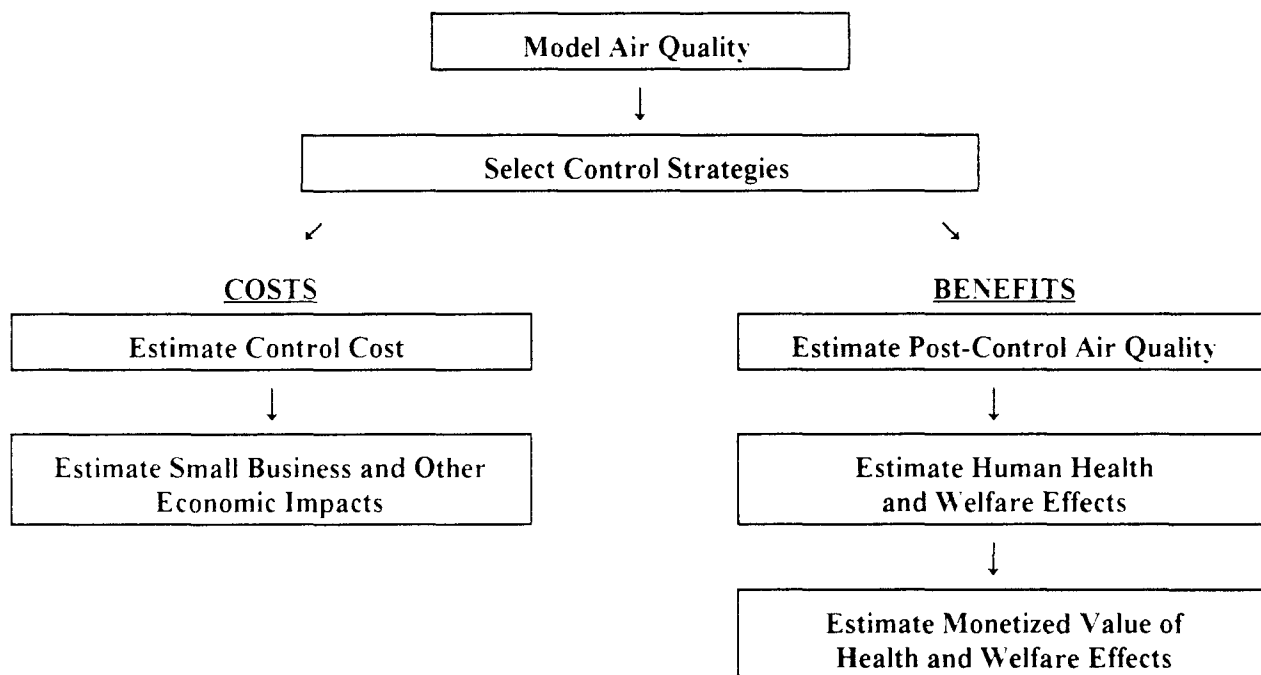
Model Air Quality

Select Control Strategies

COSTS

Estimate Control Cost

Estimate Small Business and Other Economic Impacts

BENEFITS

Estimate Post-Control Air Quality

Estimate Human Health and Welfare Effects

Estimate Monetized Value of Health and Welfare Effects